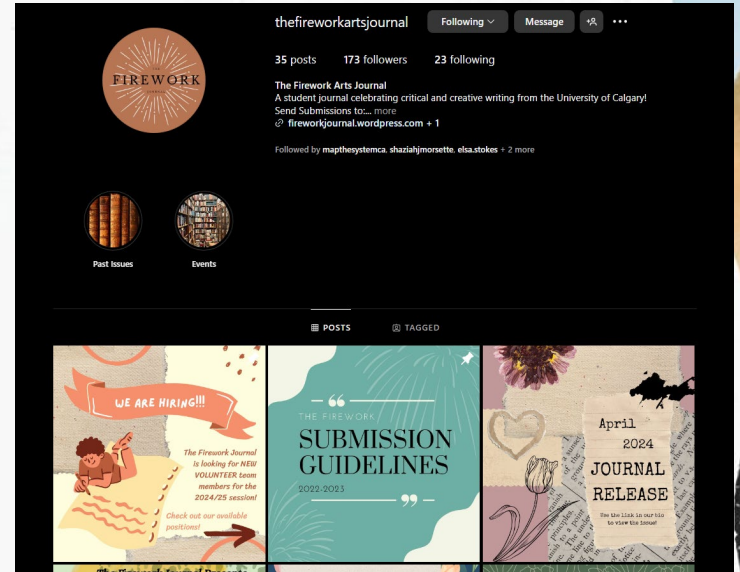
THE FIREWORK JOURNAL

thefireworkartsjournal Following Message

35 posts 173 followers 23 following

The Firework Arts Journal
A student journal celebrating critical and creative writing from the University of Calgary!
Send Submissions to:... more
fireworkjournal.wordpress.com + 1

Followed by mapthesystemca, shaziahjmorsette, elsa.stokes + 2 more

Past Issues

Events

POSTS TAGGED

WE ARE HIRING!!!

The Firework Journal is looking for NEW VOLUNTEER team members for the 2024/25 session!

Check out our available positions!

THE FIREWORK
SUBMISSION GUIDELINES
2022-2023

April 2024
JOURNAL RELEASE
Use the link in our bio to view the issue!